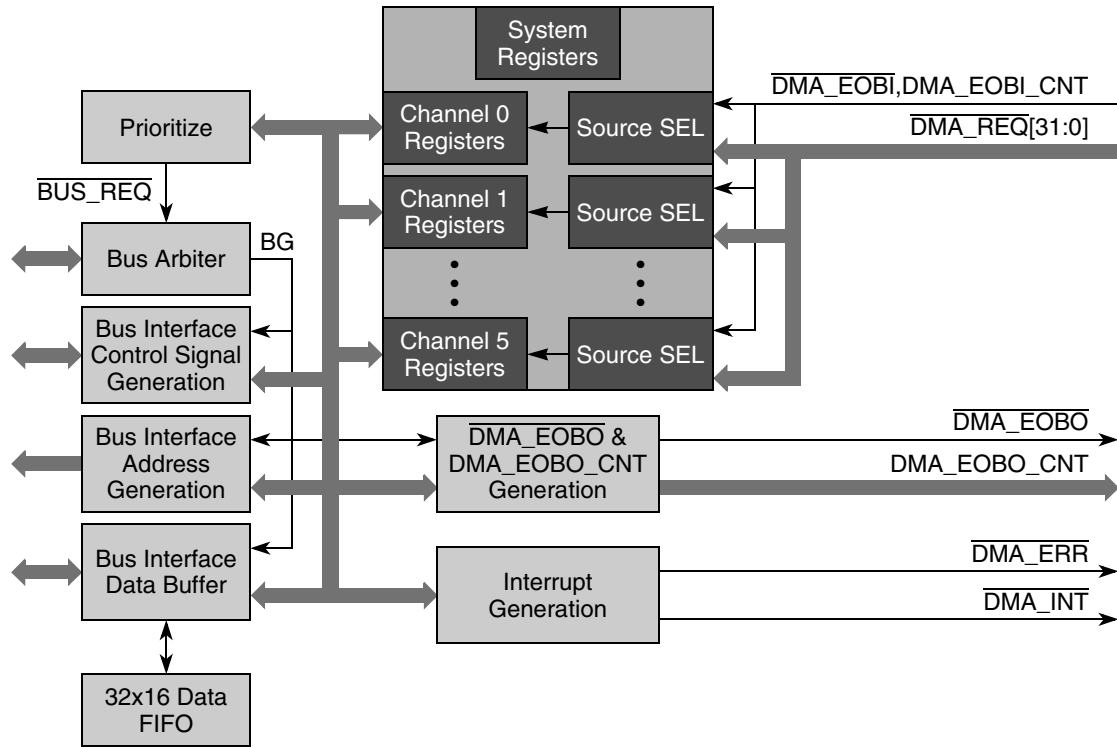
System Registers

$\overline{\text{DMA\_EOBI}}$,DMA_EOBI_CNT

Prioritize

Channel 0 Registers

Source SEL

$\overline{\text{DMA\_REQ}}$[31:0]

$\overline{\text{BUS\_REQ}}$

Channel 1 Registers

Source SEL

Bus Arbiter

BG

Bus Interface Control Signal Generation

Channel 5 Registers

Source SEL

Bus Interface Address Generation

$\overline{\text{DMA\_EOBO}}$ & DMA_EOBO_CNT Generation

$\overline{\text{DMA\_EOBO}}$

DMA_EOBO_CNT

Bus Interface Data Buffer

Interrupt Generation

$\overline{\text{DMA\_ERR}}$

$\overline{\text{DMA\_INT}}$

32x16 Data FIFO